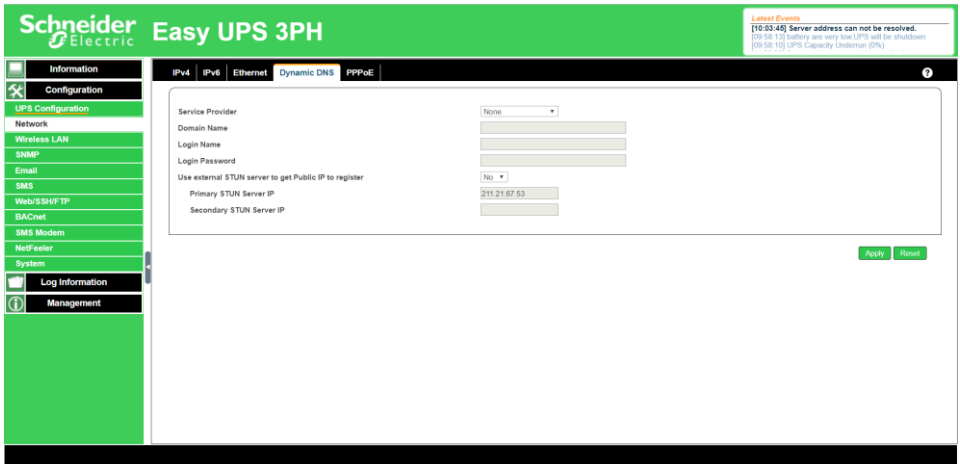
Schneider Electric Easy UPS 3PH

Latest Events
[10:03:45] Server address can not be resolved.
[09:58:13] battery are very low,UPS will be shutdown
[09:58:10] UPS Capacity Underrun (0%)

Information
Configuration
UPS Configuration
Network
Wireless LAN
SNMP
Email
SMS
Web/SSH/FTP
BACnet
SMS Modem
NetFeeler
System
Log Information
Management

IPv4 IPv6 Ethernet Dynamic DNS PPPoE

?

Service Provider None
Domain Name
Login Name
Login Password
Use external STUN server to get Public IP to register No
Primary STUN Server IP 211.21.67.53
Secondary STUN Server IP

Apply Reset